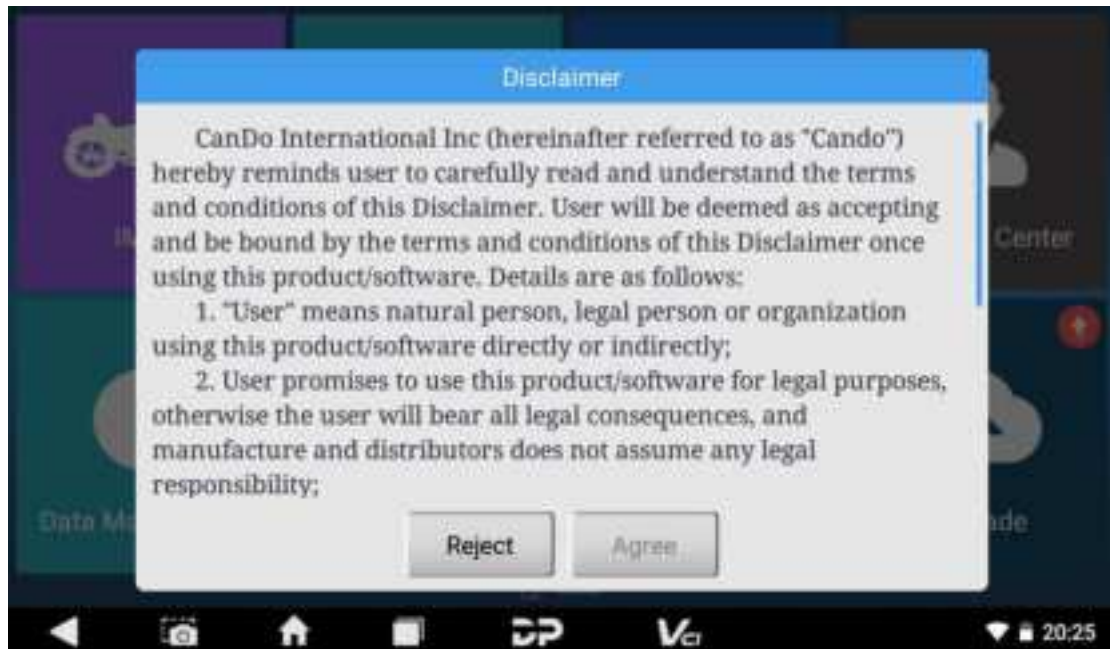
Disclaimer

CanDo International Inc (hereinafter referred to as "Cando") hereby reminds user to carefully read and understand the terms and conditions of this Disclaimer. User will be deemed as accepting and be bound by the terms and conditions of this Disclaimer once using this product/software. Details are as follows:

1. "User" means natural person, legal person or organization using this product/software directly or indirectly;

2. User promises to use this product/software for legal purposes, otherwise the user will bear all legal consequences, and manufacture and distributors does not assume any legal responsibility;

Reject Agree

IM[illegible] Center

Data M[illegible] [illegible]ade

20:25